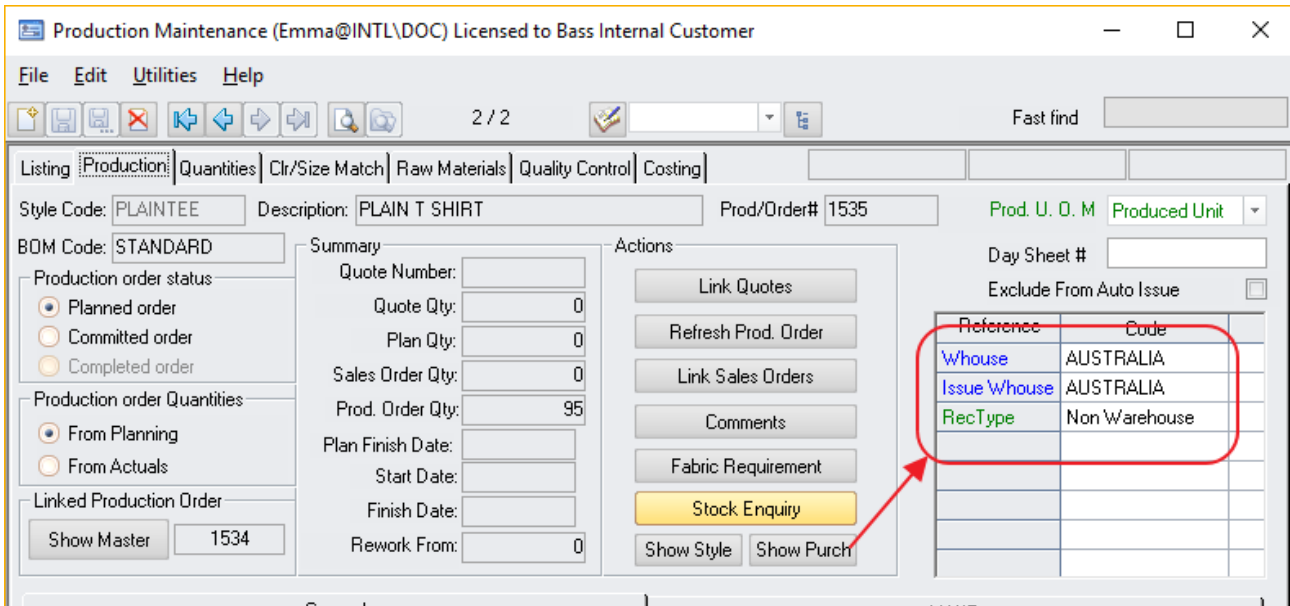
Production Maintenance (Emma@INTL\DOC) Licensed to Bass Internal Customer

File Edit Utilities Help

2 / 2

Fast find

Listing Production Quantities Clr/Size Match Raw Materials Quality Control Costing

Style Code: PLAINTEE Description: PLAIN T SHIRT Prod/Order# 1535 Prod. U. O. M Produced Unit

BOM Code: STANDARD

Production order status
Planned order
Committed order
Completed order

Production order Quantities
From Planning
From Actuals

Linked Production Order
Show Master 1534

Summary
Quote Number:
Quote Qty: 0
Plan Qty: 0
Sales Order Qty: 0
Prod. Order Qty: 95
Plan Finish Date:
Start Date:
Finish Date:
Rework From: 0

Actions
Link Quotes
Refresh Prod. Order
Link Sales Orders
Comments
Fabric Requirement
Stock Enquiry
Show Style Show Purch

Day Sheet #
Exclude From Auto Issue

| Reference | Code |
|---|---|
| Whouse | AUSTRALIA |
| Issue Whouse | AUSTRALIA |
| RecType | Non Warehouse |